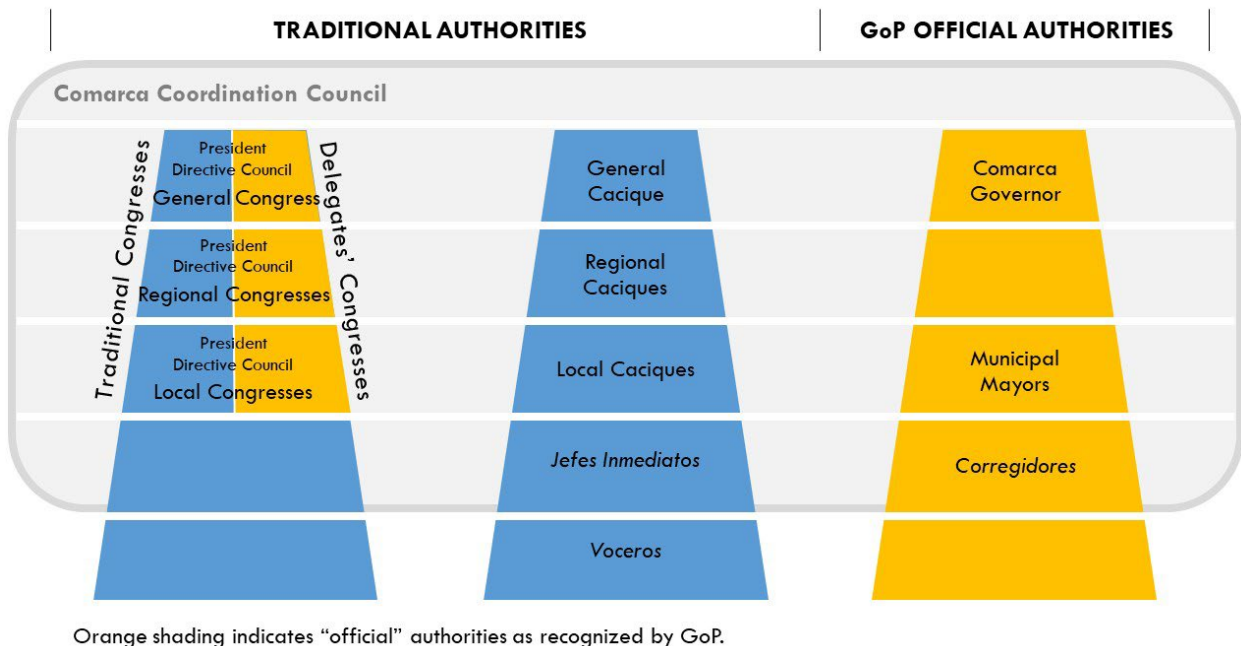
TRADITIONAL AUTHORITIES

GoP OFFICIAL AUTHORITIES

Comarca Coordination Council

Traditional Congresses

President
Directive Council
General Congress

President
Directive Council
Regional Congresses

President
Directive Council
Local Congresses

Delegates' Congresses

General Cacique

Regional Caciques

Local Caciques

*Jefes Inmediatos*

*Voceros*

Comarca Governor

Municipal Mayors

*Corregidores*

Orange shading indicates "official" authorities as recognized by GoP.